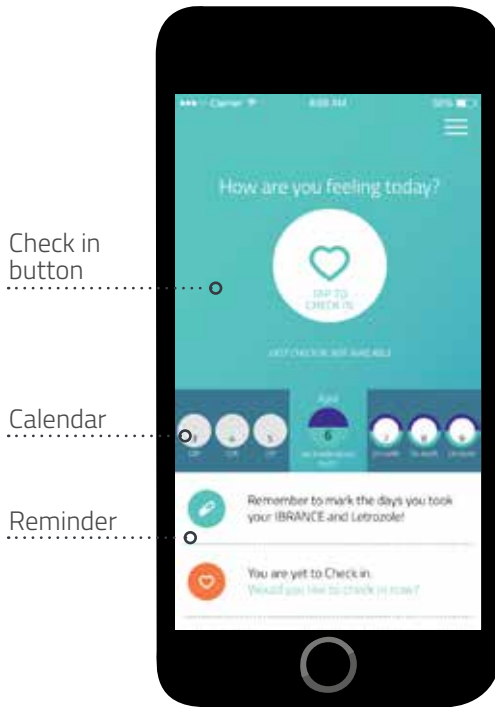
Check in button

Calendar

Reminder

••••• Carrier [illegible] 8:08 AM 50%

How are you feeling today?

TAP TO CHECK IN

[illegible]

April

6

Remember to mark the days you took your IBRANCE and Letrozole!

You are yet to Check in.
Would you like to check in now?